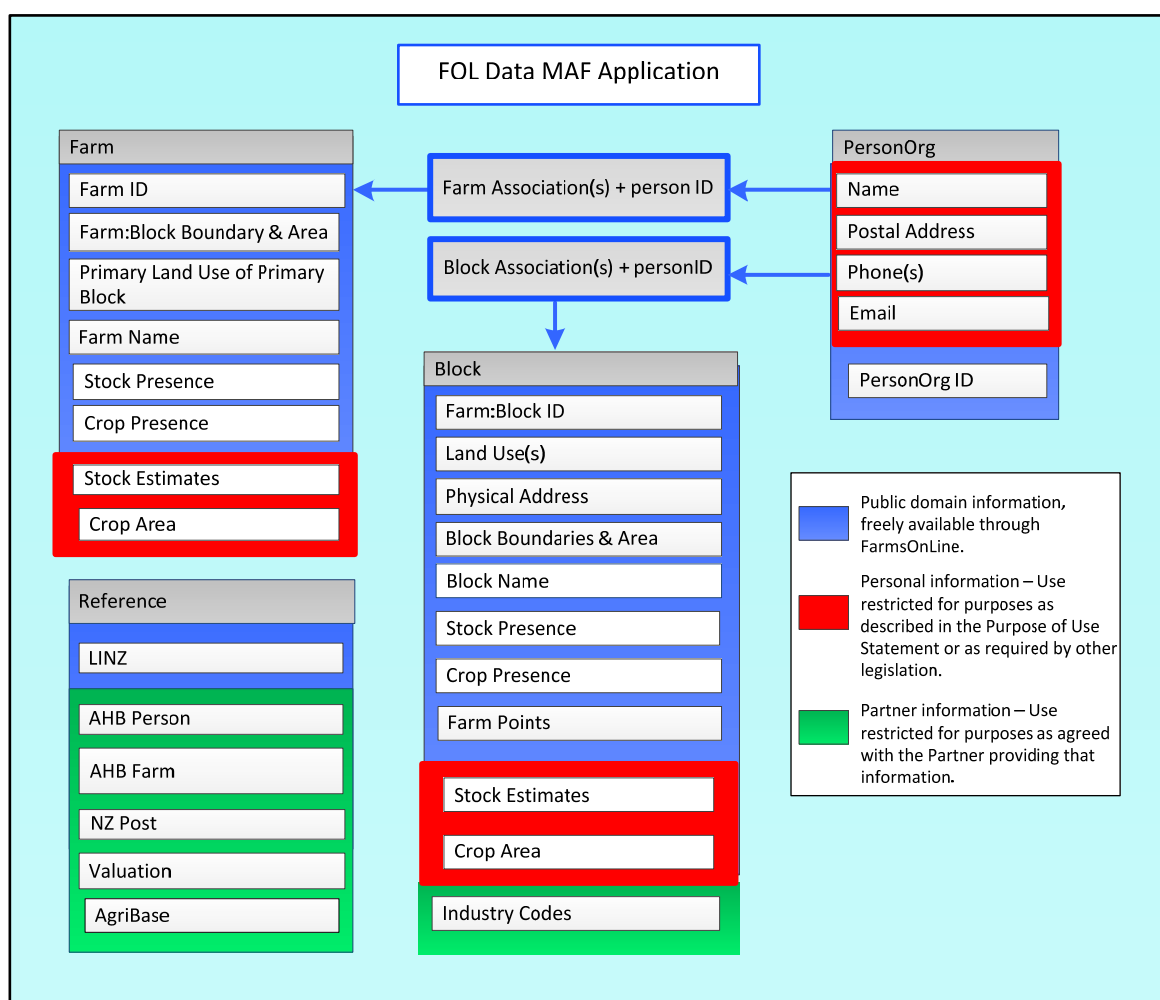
FOL Data MAF Application

Farm
Farm ID
Farm:Block Boundary & Area
Primary Land Use of Primary Block
Farm Name
Stock Presence
Crop Presence
Stock Estimates
Crop Area

Farm Association(s) + person ID
Block Association(s) + personID

PersonOrg
Name
Postal Address
Phone(s)
Email
PersonOrg ID

Block
Farm:Block ID
Land Use(s)
Physical Address
Block Boundaries & Area
Block Name
Stock Presence
Crop Presence
Farm Points
Stock Estimates
Crop Area
Industry Codes

Reference
LINZ
AHB Person
AHB Farm
NZ Post
Valuation
AgriBase

Public domain information, freely available through FarmsOnLine.

Personal information – Use restricted for purposes as described in the Purpose of Use Statement or as required by other legislation.

Partner information – Use restricted for purposes as agreed with the Partner providing that information.